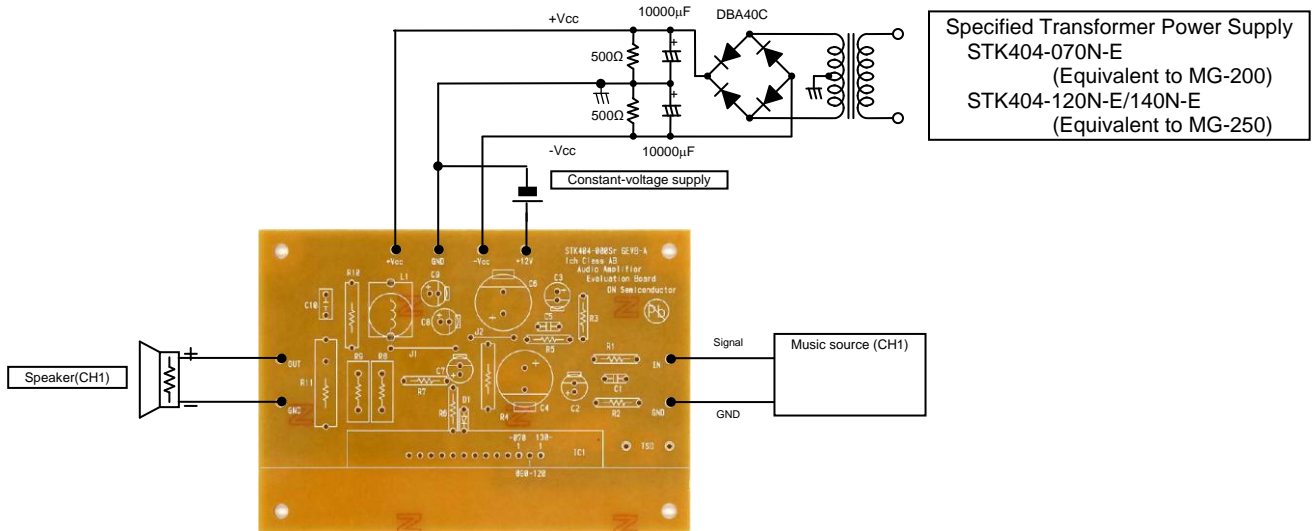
+Vcc
10000μF
DBA40C
500Ω
500Ω
-Vcc
10000μF
Specified Transformer Power Supply
STK404-070N-E
(Equivalent to MG-200)
STK404-120N-E/140N-E
(Equivalent to MG-250)
Constant-voltage supply
+Vcc
GND
-Vcc
+12V
STK404-000Sr GEVB-A
1ch Class AB
Audio Amplifier
Evaluation Board
ON Semiconductor
Pb
R10
L1
C9
C6
C3
C10
C8
J2
C5
R3
OUT
J1
R9
R8
R5
R1
IN
Signal
Music source (CH1)
Speaker(CH1)
R11
C7
C1
R7
GND
D1
R6
R4
C4
C2
R2
GND
GND
-070
130-
TSD
IC1
060-120